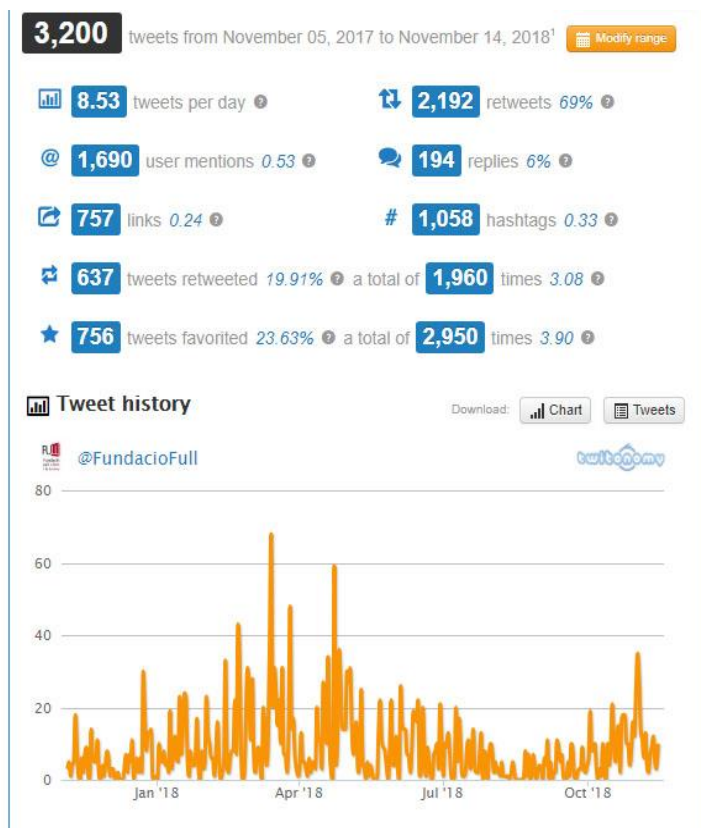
3,200 tweets from November 05, 2017 to November 14, 2018¹ Modify range

8.53 tweets per day

2,192 retweets 69%

@ 1,690 user mentions 0.53

194 replies 6%

757 links 0.24

# 1,058 hashtags 0.33

637 tweets retweeted 19.91% a total of 1,960 times 3.08

756 tweets favorited 23.63% a total of 2,950 times 3.90

Tweet history

Download: Chart Tweets

@FundacioFull

twitonomy

80

60

40

20

0

Jan '18

Apr '18

Jul '18

Oct '18